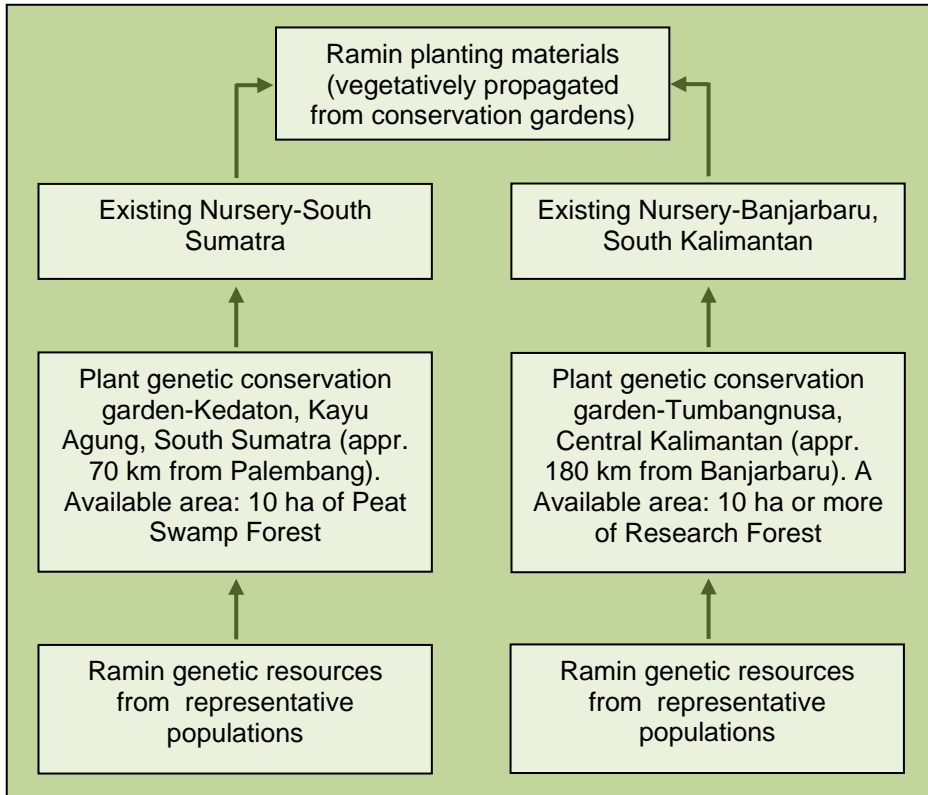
Ramin planting materials (vegetatively propagated from conservation gardens)

Existing Nursery-South Sumatra

Plant genetic conservation garden-Kedaton, Kayu Agung, South Sumatra (appr. 70 km from Palembang). Available area: 10 ha of Peat Swamp Forest

Ramin genetic resources from representative populations

Existing Nursery-Banjarbaru, South Kalimantan

Plant genetic conservation garden-Tumbangnusa, Central Kalimantan (appr. 180 km from Banjarbaru). A Available area: 10 ha or more of Research Forest

Ramin genetic resources from representative populations